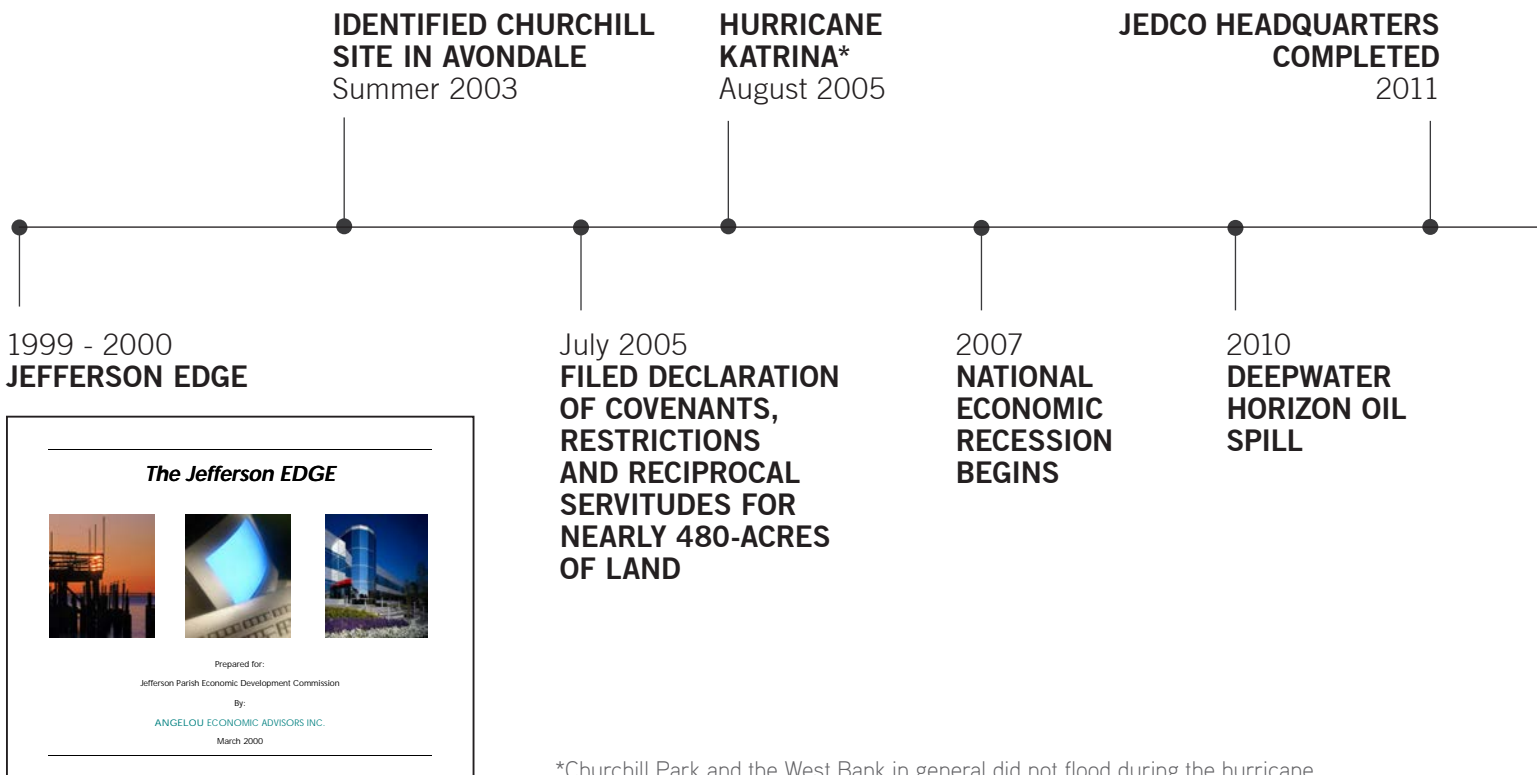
IDENTIFIED CHURCHILL SITE IN AVONDALE
Summer 2003

HURRICANE KATRINA*
August 2005

JEDCO HEADQUARTERS COMPLETED
2011

1999 - 2000
JEFFERSON EDGE

The Jefferson EDGE

Prepared for:
Jefferson Parish Economic Development Commission
By:
ANGELOU ECONOMIC ADVISORS INC.
March 2000

July 2005
FILED DECLARATION OF COVENANTS, RESTRICTIONS AND RECIPROCAL SERVITUDES FOR NEARLY 480-ACRES OF LAND

2007
NATIONAL ECONOMIC RECESSION BEGINS

2010
DEEPWATER HORIZON OIL SPILL

*Churchill Park and the West Bank in general did not flood during the hurricane.